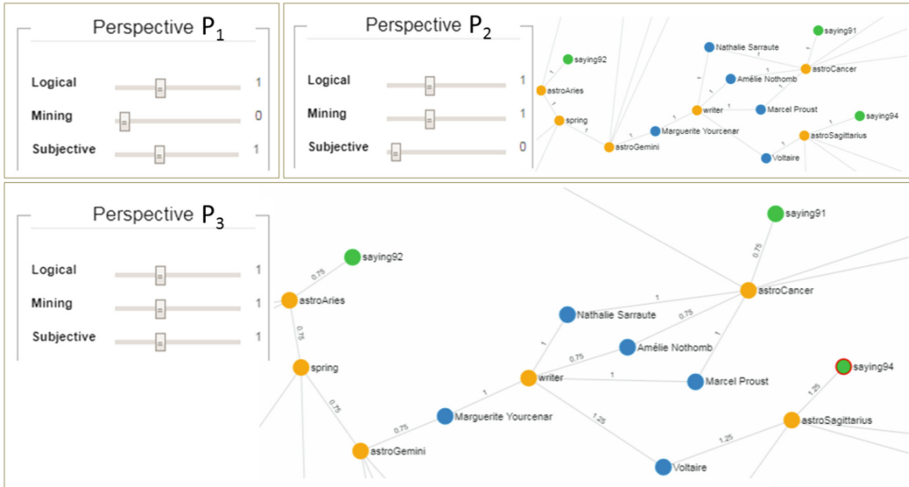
Perspective $P_1$

Logical 1

Mining 0

Subjective 1

Perspective $P_2$

Logical 1

Mining 1

Subjective 0

saying92
astroAries
spring
astroGemini
Marguerite Yourcenar
writer
Nathalie Sarraute
Amélie Nothomb
astroCancer
saying91
Marcel Proust
saying94
astroSagittarius
Voltaire

Perspective $P_3$

Logical 1

Mining 1

Subjective 1

saying92
0.75
astroAries
0.75
spring
0.75
astroGemini
0.75
Marguerite Yourcenar
1
writer
1
Nathalie Sarraute
0.75
Amélie Nothomb
0.75
1
astroCancer
0.75
saying91
1
Marcel Proust
1
1.25
Voltaire
1.25
astroSagittarius
1.25
saying94